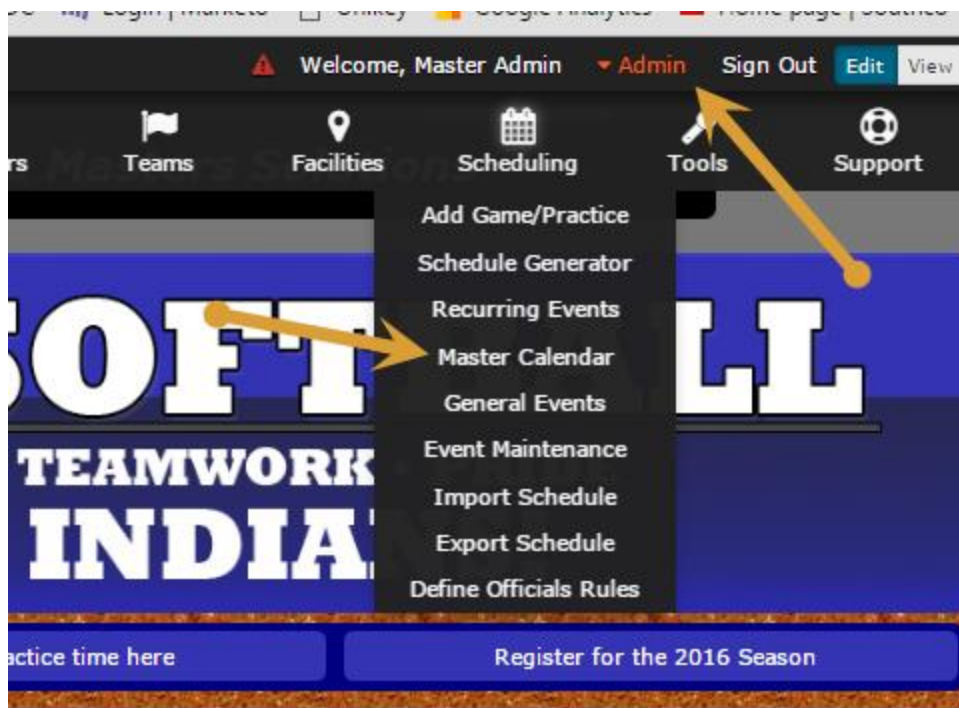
Welcome, Master Admin ▾ Admin Sign Out Edit View

rs Teams Facilities Scheduling Tools Support

Add Game/Practice
Schedule Generator
Recurring Events
Master Calendar
General Events
Event Maintenance
Import Schedule
Export Schedule
Define Officials Rules

SOFT LL

TEAMWORK

INDIA

actice time here

Register for the 2016 Season